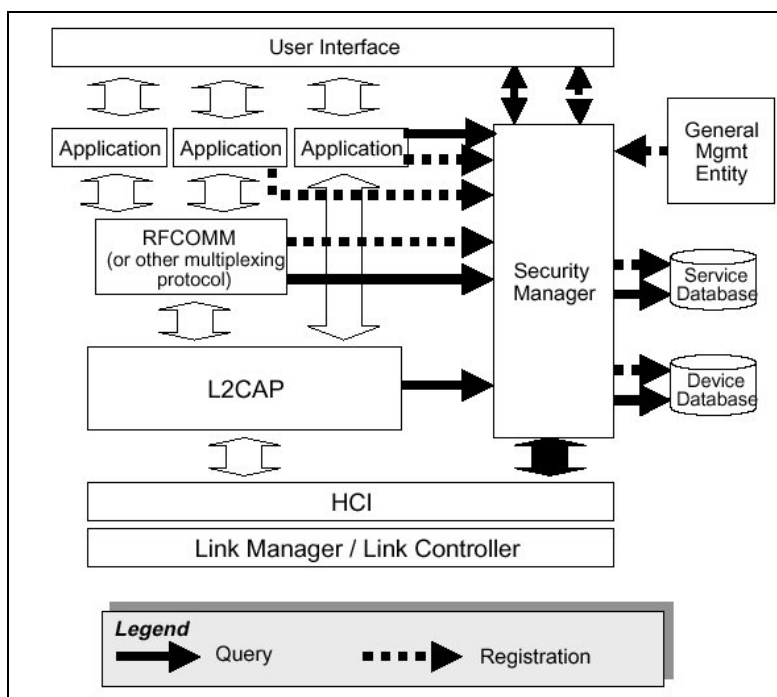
User Interface

Application

Application

Application

General Mgmt Entity

RFCOMM (or other multiplexing protocol)

Security Manager

Service Database

L2CAP

Device Database

HCI

Link Manager / Link Controller

Legend

Query

Registration